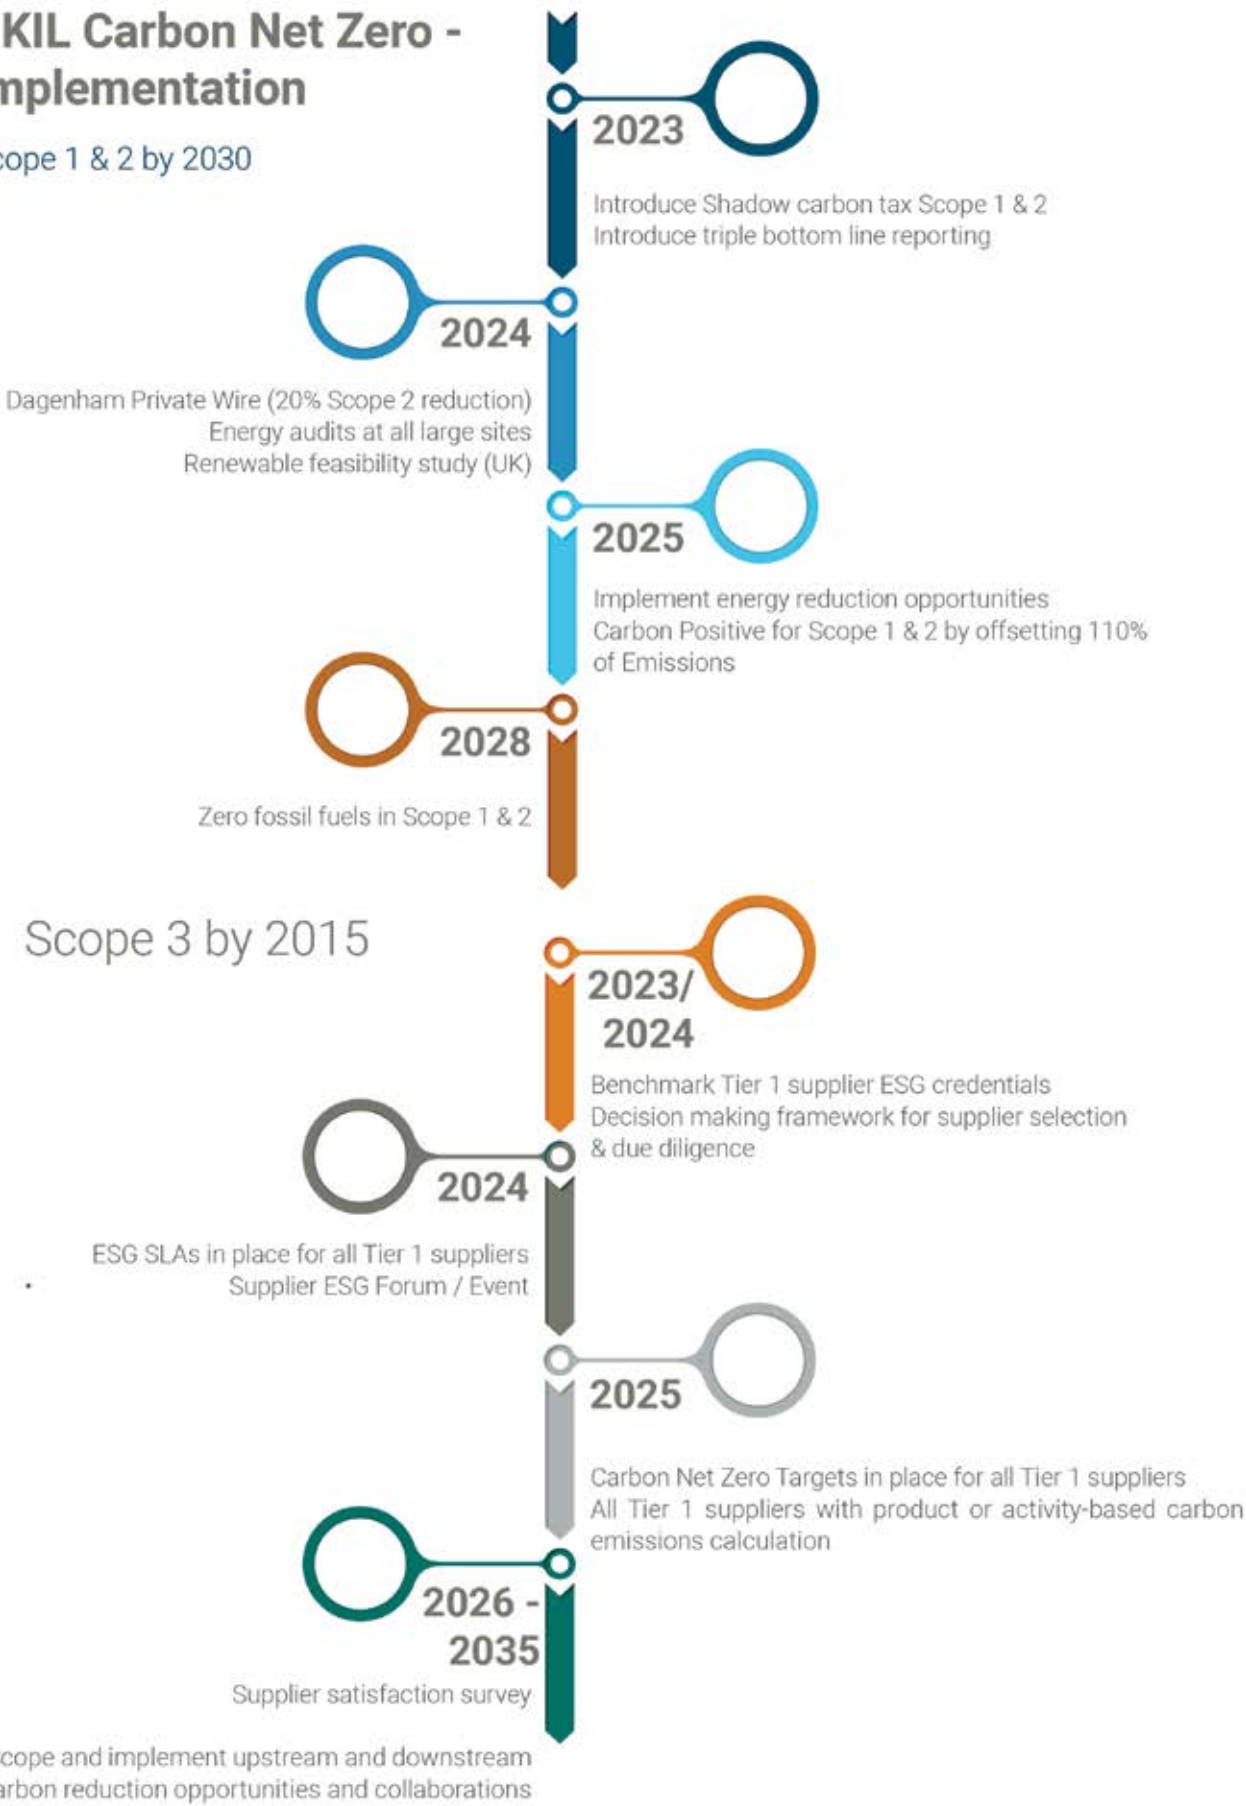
KIL Carbon Net Zero - nplementation

cope 1 & 2 by 2030

2023

Introduce Shadow carbon tax Scope 1 & 2
Introduce triple bottom line reporting

2024

Dagenham Private Wire (20% Scope 2 reduction)
Energy audits at all large sites
Renewable feasibility study (UK)

2025

Implement energy reduction opportunities
Carbon Positive for Scope 1 & 2 by offsetting 110% of Emissions

2028

Zero fossil fuels in Scope 1 & 2

Scope 3 by 2015

2023/ 2024

Benchmark Tier 1 supplier ESG credentials
Decision making framework for supplier selection & due diligence

2024

ESG SLAs in place for all Tier 1 suppliers
Supplier ESG Forum / Event

2025

Carbon Net Zero Targets in place for all Tier 1 suppliers
All Tier 1 suppliers with product or activity-based carbon emissions calculation

2026 - 2035

Supplier satisfaction survey

cope and implement upstream and downstream arbon reduction opportunities and collaborations